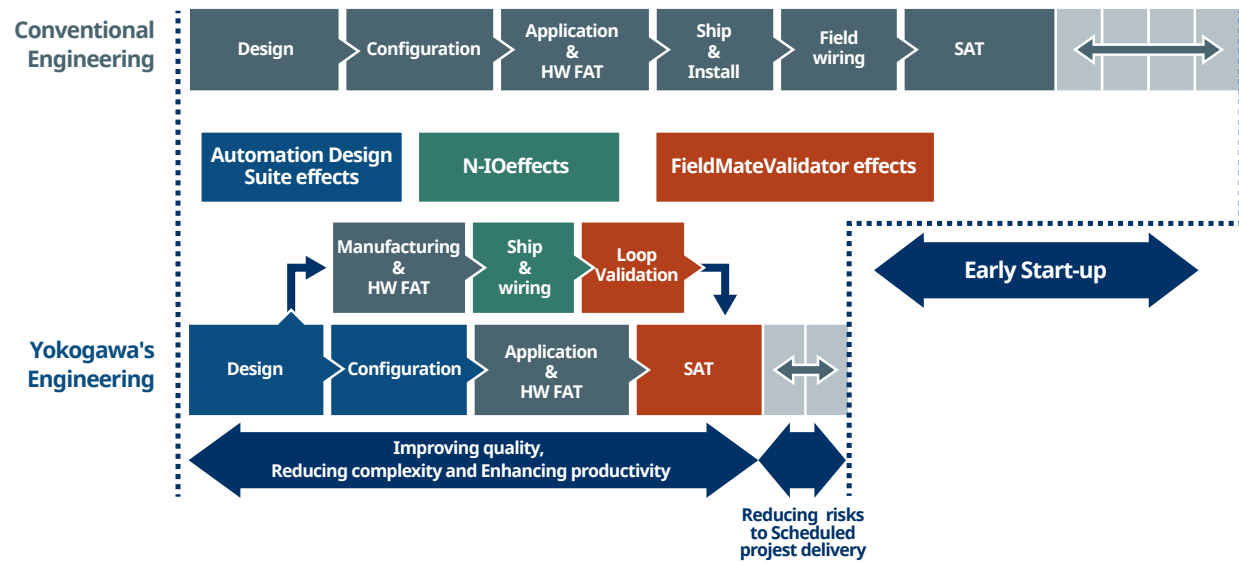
Conventional Engineering

Design

Configuration

Application & HW FAT

Ship & Install

Field wiring

SAT

Automation Design Suite effects

N-IOeffects

FieldMateValidator effects

Manufacturing & HW FAT

Ship & wiring

Loop Validation

Early Start-up

Yokogawa's Engineering

Design

Configuration

Application & HW FAT

SAT

Improving quality, Reducing complexity and Enhancing productivity

Reducing risks to Scheduled project delivery